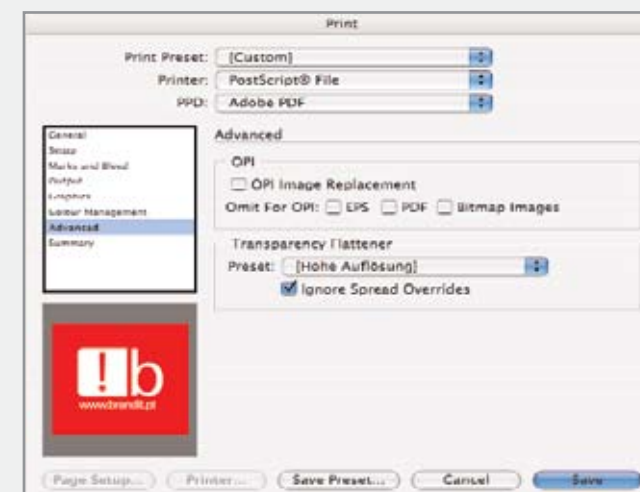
Print

Print Preset: [Custom]
Printer: PostScript® File
PPD: Adobe PDF

General
Setup
Marks and Bleed
Output
Graphics
Colour Management
Advanced
Summary

Advanced

OPI
OPI Image Replacement
Omit For OPI: EPS PDF Bitmap Images

Transparency Flattener
Preset: [Hohe Auflösung]
Ignore Spread Overrides

!b
www.brandit.pl

Page Setup... Printer... Save Preset... Cancel Save